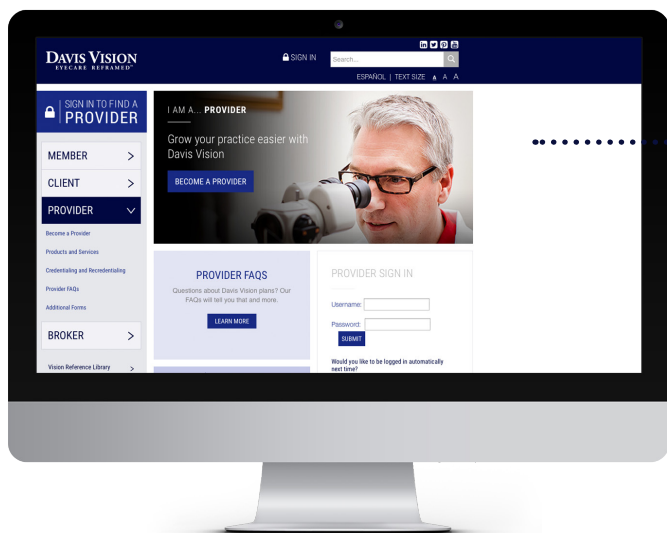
DAVIS VISION
EYECARE REFRAMED™

SIGN IN

Search...

ESPAÑOL | TEXT SIZE A A A

SIGN IN TO FIND A PROVIDER

MEMBER >

CLIENT >

PROVIDER

Become a Provider

Products and Services

Credentialing and Recredentialing

Provider FAQs

Additional Forms

BROKER >

Vision Reference Library >

I AM A... PROVIDER

Grow your practice easier with Davis Vision

BECOME A PROVIDER

PROVIDER FAQS

Questions about Davis Vision plans? Our FAQs will tell you that and more.

LEARN MORE

PROVIDER SIGN IN

Username:

Password:

SUBMIT

Would you like to be logged in automatically next time?